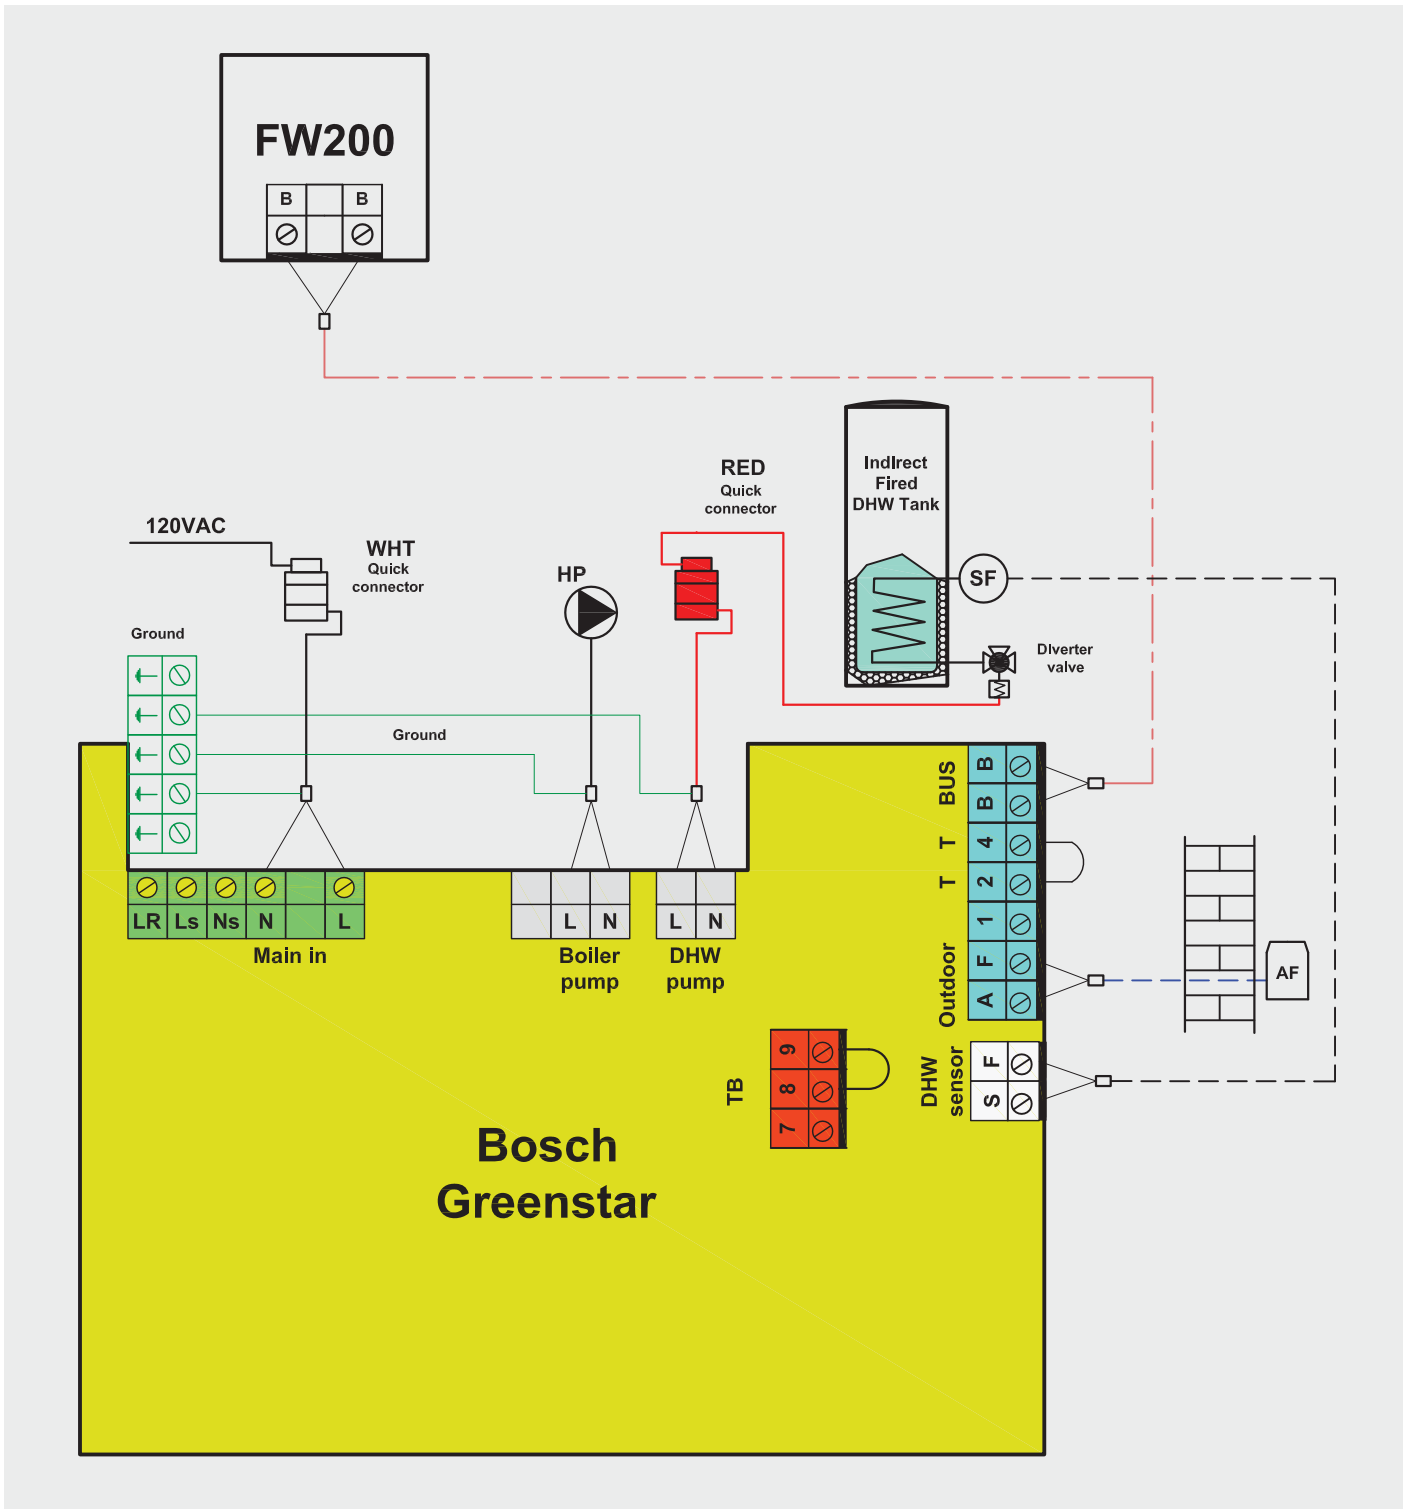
FW200

B B

RED
Quick
connector

Indirect
Fired
DHW Tank

120VAC

WHT
Quick
connector

HP

SF

Ground

Diverter
valve

Ground

BUS B
B
T 4
T 2
1
Outdoor F
A

LR Ls Ns N L
Main in

L N
Boiler
pump

L N
DHW
pump

AF

TB 9
8
7

DHW sensor F
S

Bosch
Greenstar